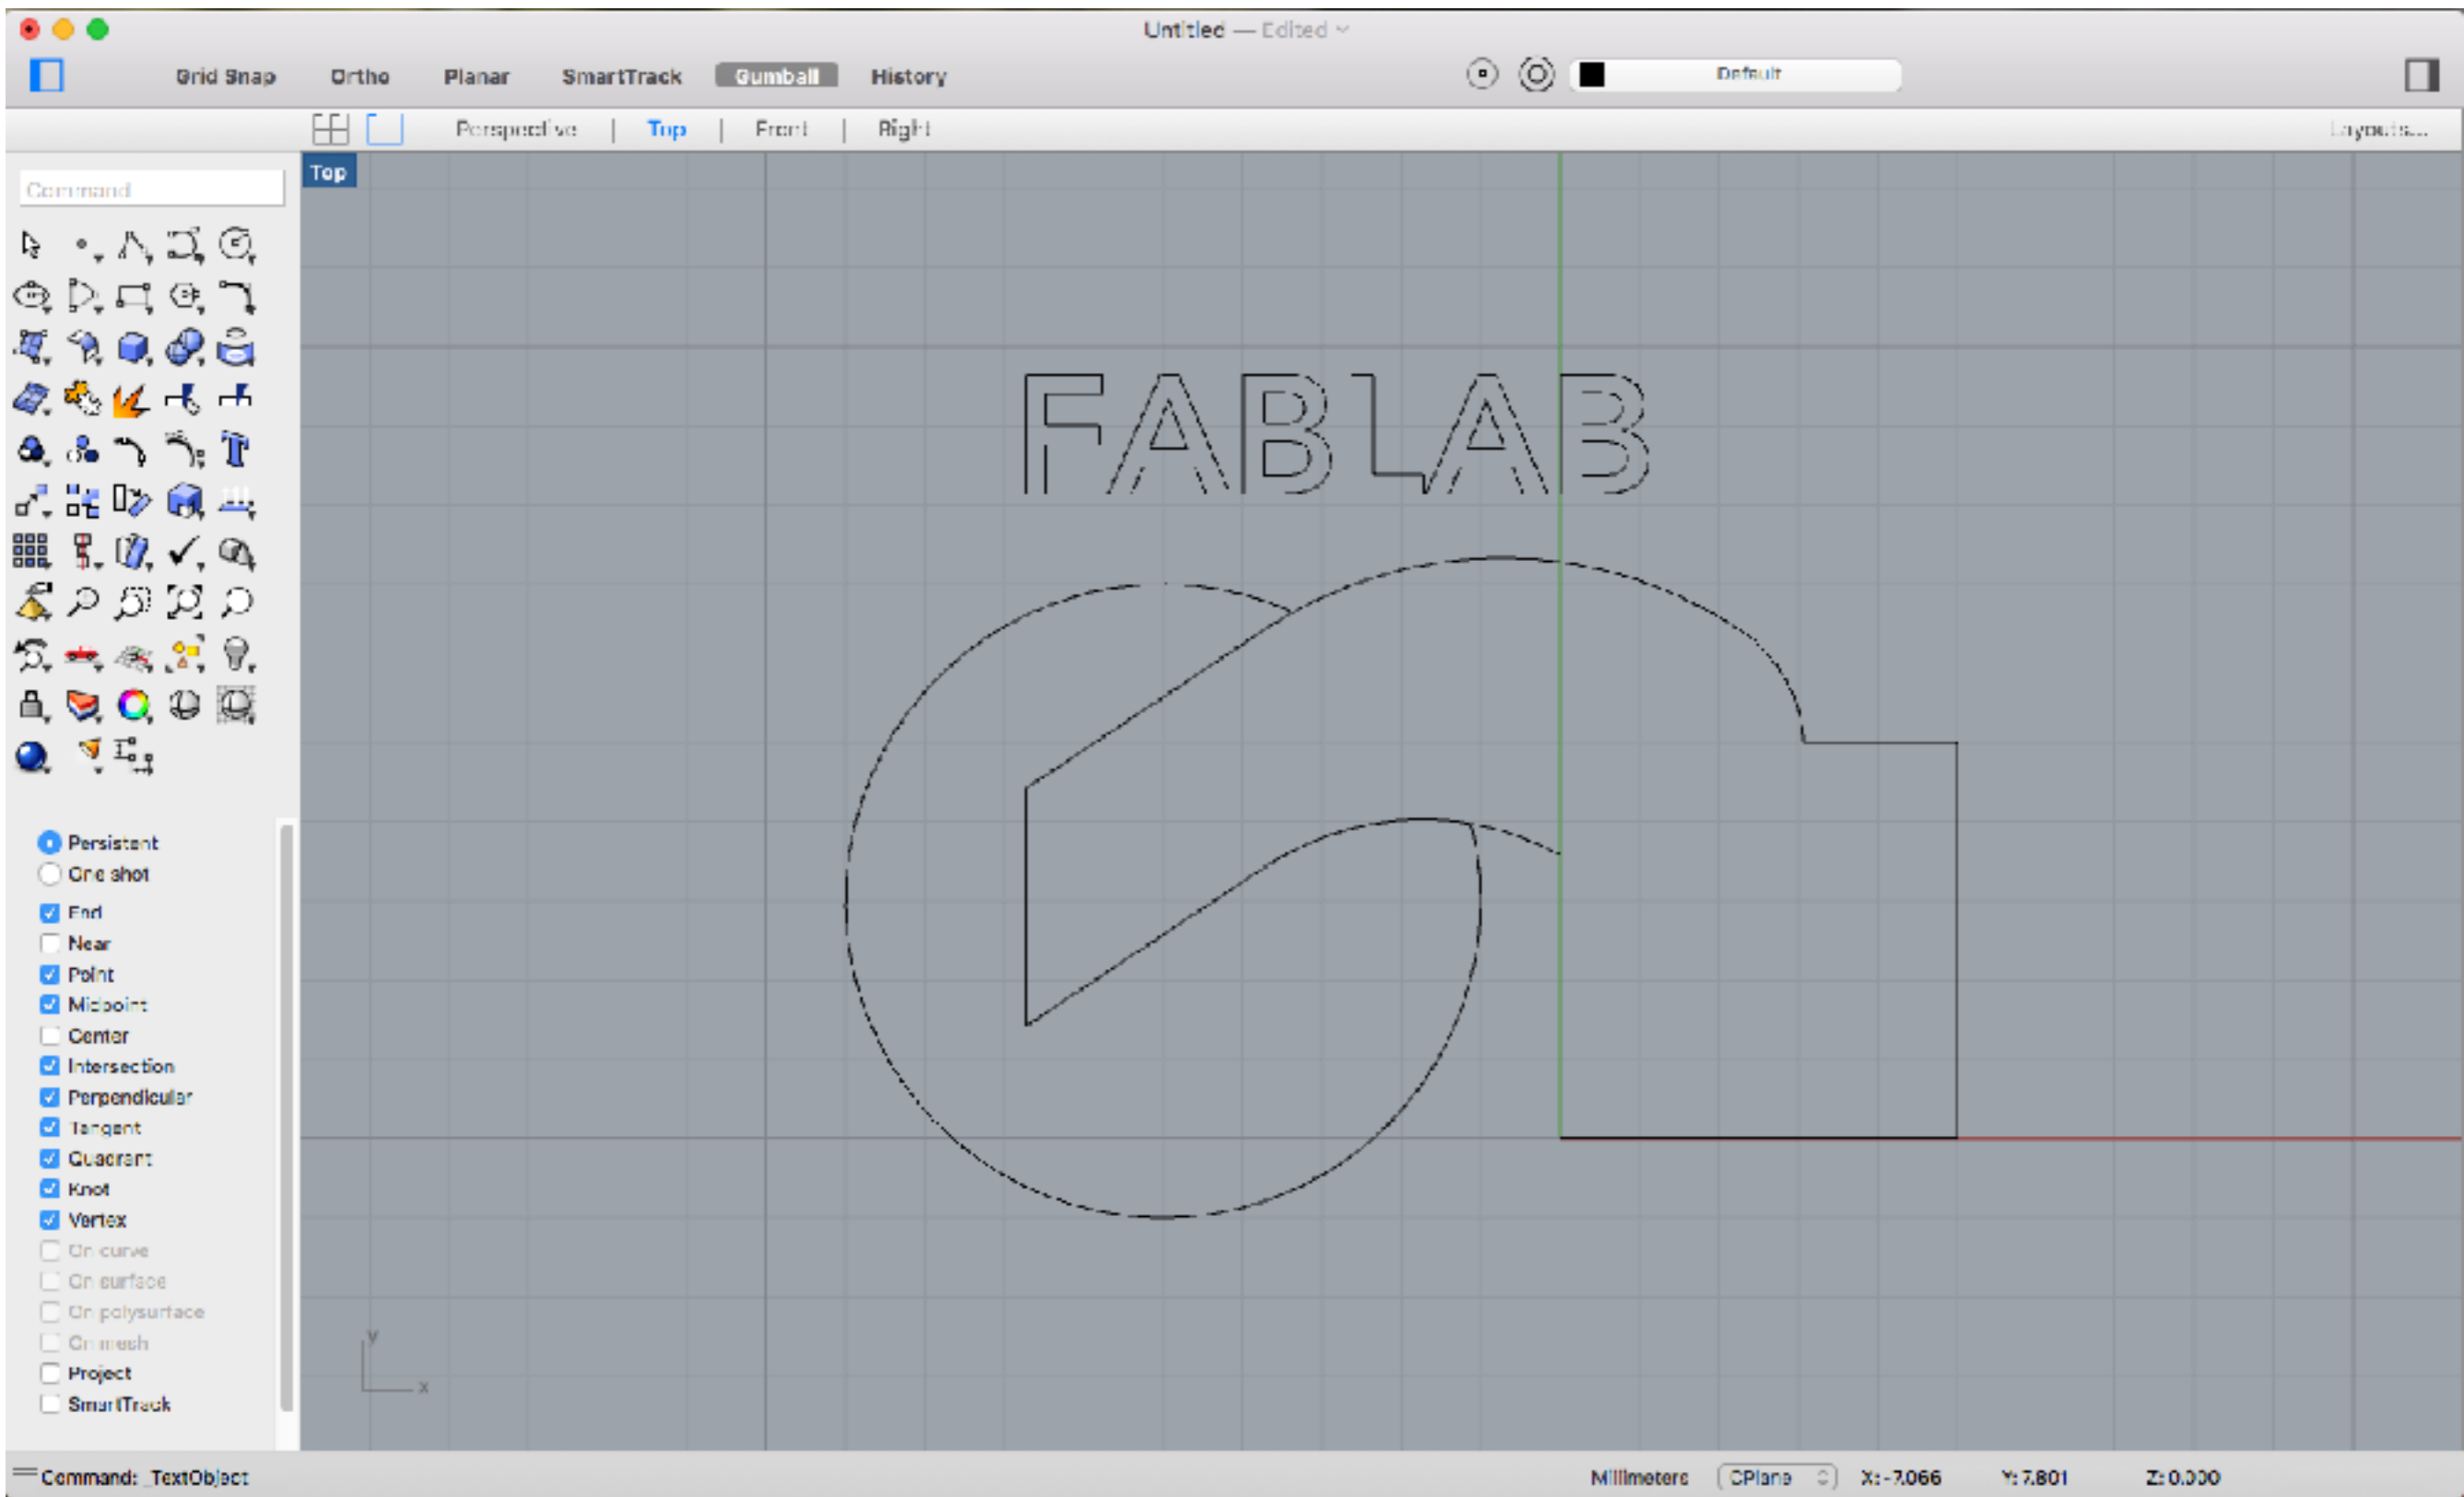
Untitled — Edited

Grid Snap Ortho Planar SmartTrack Gumball History

Default

Perspective | Top | Front | Right

Layouts...

Command

Top

FABLAB

Persistent
One shot
End
Near
Point
Midpoint
Center
Intersection
Perpendicular
Tangent
Quadrant
Knot
Vertex
On curve
On surface
On polysurface
On mesh
Project
SmartTrack

y
x

Command: _TextObject

Millimeters CPlane X: -7.066 Y: 7.801 Z: 0.000